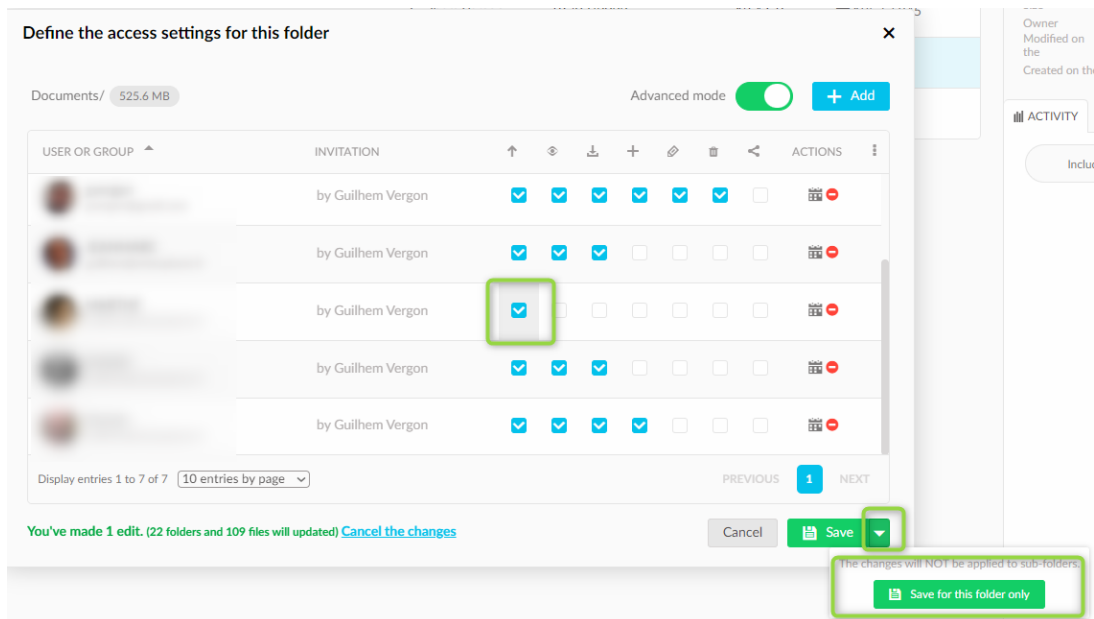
Define the access settings for this folder

Documents/ 525.6 MB

Advanced mode

Add

| USER OR GROUP | INVITATION | | | | | | | | ACTIONS |
|---|---|---|---|---|---|---|---|---|---|
| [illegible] | by Guilhem Vergon | | | | | | | | |
| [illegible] | by Guilhem Vergon | | | | | | | | |
| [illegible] | by Guilhem Vergon | | | | | | | | |
| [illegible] | by Guilhem Vergon | | | | | | | | |
| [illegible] | by Guilhem Vergon | | | | | | | | |

Display entries 1 to 7 of 7 10 entries by page

PREVIOUS 1 NEXT

You've made 1 edit. (22 folders and 109 files will updated) Cancel the changes

Cancel Save

The changes will NOT be applied to sub-folders.

Save for this folder only

Owner
Modified on the
Created on th

ACTIVITY

Inclu